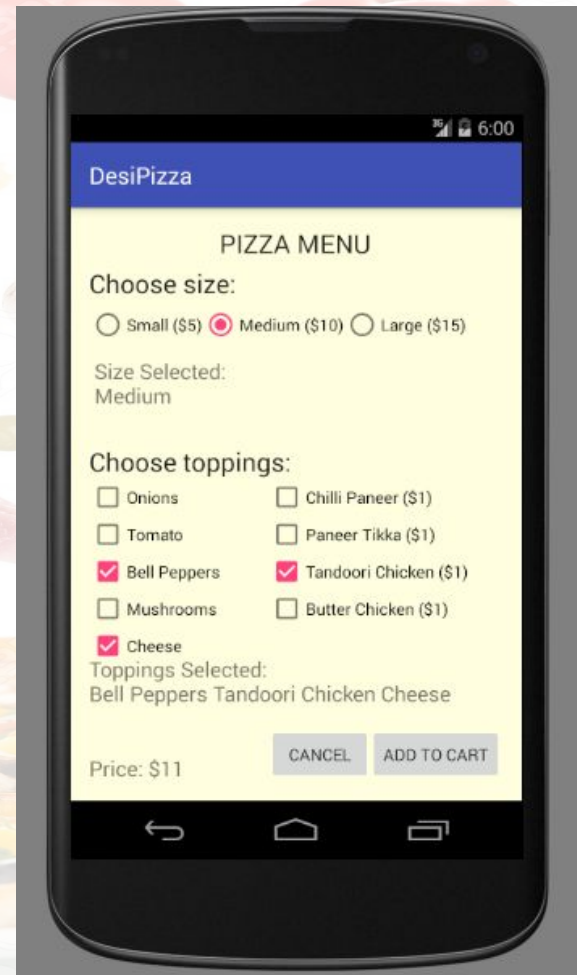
3G 6:00

DesiPizza

PIZZA MENU

Choose size:

Small ($5) Medium ($10) Large ($15)

Size Selected:
Medium

Choose toppings:

| Onions | Chilli Paneer ($1) |
|---|---|
| Tomato | Paneer Tikka ($1) |
| Bell Peppers | Tandoori Chicken ($1) |
| Mushrooms | Butter Chicken ($1) |
| Cheese | |

Toppings Selected:
Bell Peppers Tandoori Chicken Cheese

Price: $11

CANCEL ADD TO CART